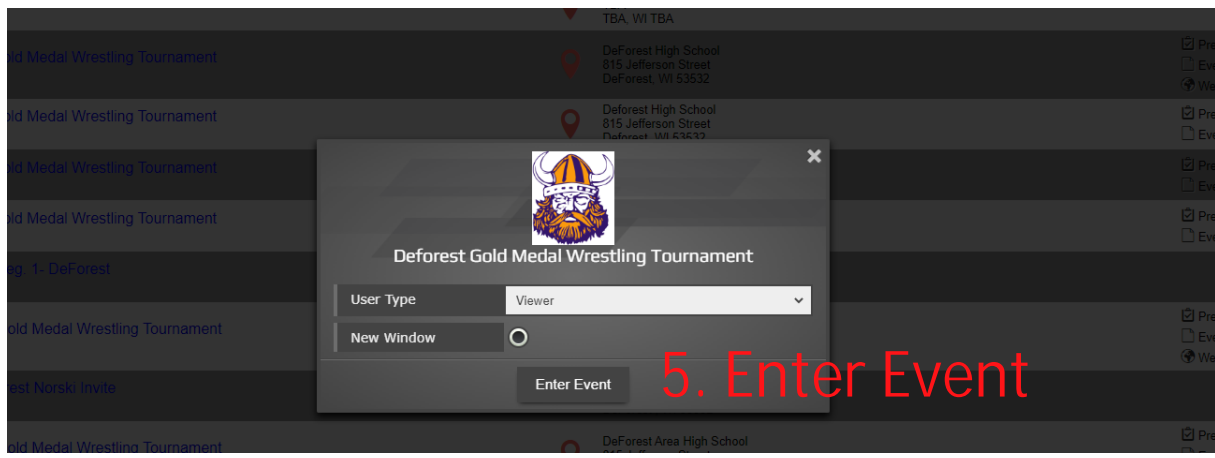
TBA, WI TBA

old Medal Wrestling Tournament

DeForest High School
815 Jefferson Street
DeForest, WI 53532

Pre
Eve
We

old Medal Wrestling Tournament

Deforest High School
815 Jefferson Street
Deforest, WI 53532

Pre
Eve

old Medal Wrestling Tournament

Pre
Eve

old Medal Wrestling Tournament

Pre
Eve

eg. 1- DeForest

old Medal Wrestling Tournament

Pre
Eve
We

est Norski Invite

old Medal Wrestling Tournament

DeForest Area High School

Pre

×

Deforest Gold Medal Wrestling Tournament

User Type
Viewer

New Window

Enter Event

5. Enter Event